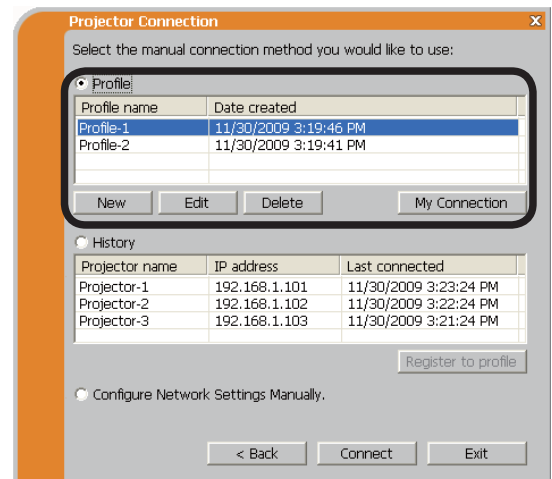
Projector Connection

X

Select the manual connection method you would like to use:

Profile

| Profile name | Date created |
|---|---|
| Profile-1 | 11/30/2009 3:19:46 PM |
| Profile-2 | 11/30/2009 3:19:41 PM |

New Edit Delete My Connection

History

| Projector name | IP address | Last connected |
|---|---|---|
| Projector-1 | 192.168.1.101 | 11/30/2009 3:23:24 PM |
| Projector-2 | 192.168.1.102 | 11/30/2009 3:22:24 PM |
| Projector-3 | 192.168.1.103 | 11/30/2009 3:21:24 PM |

Register to profile

Configure Network Settings Manually.

< Back Connect Exit